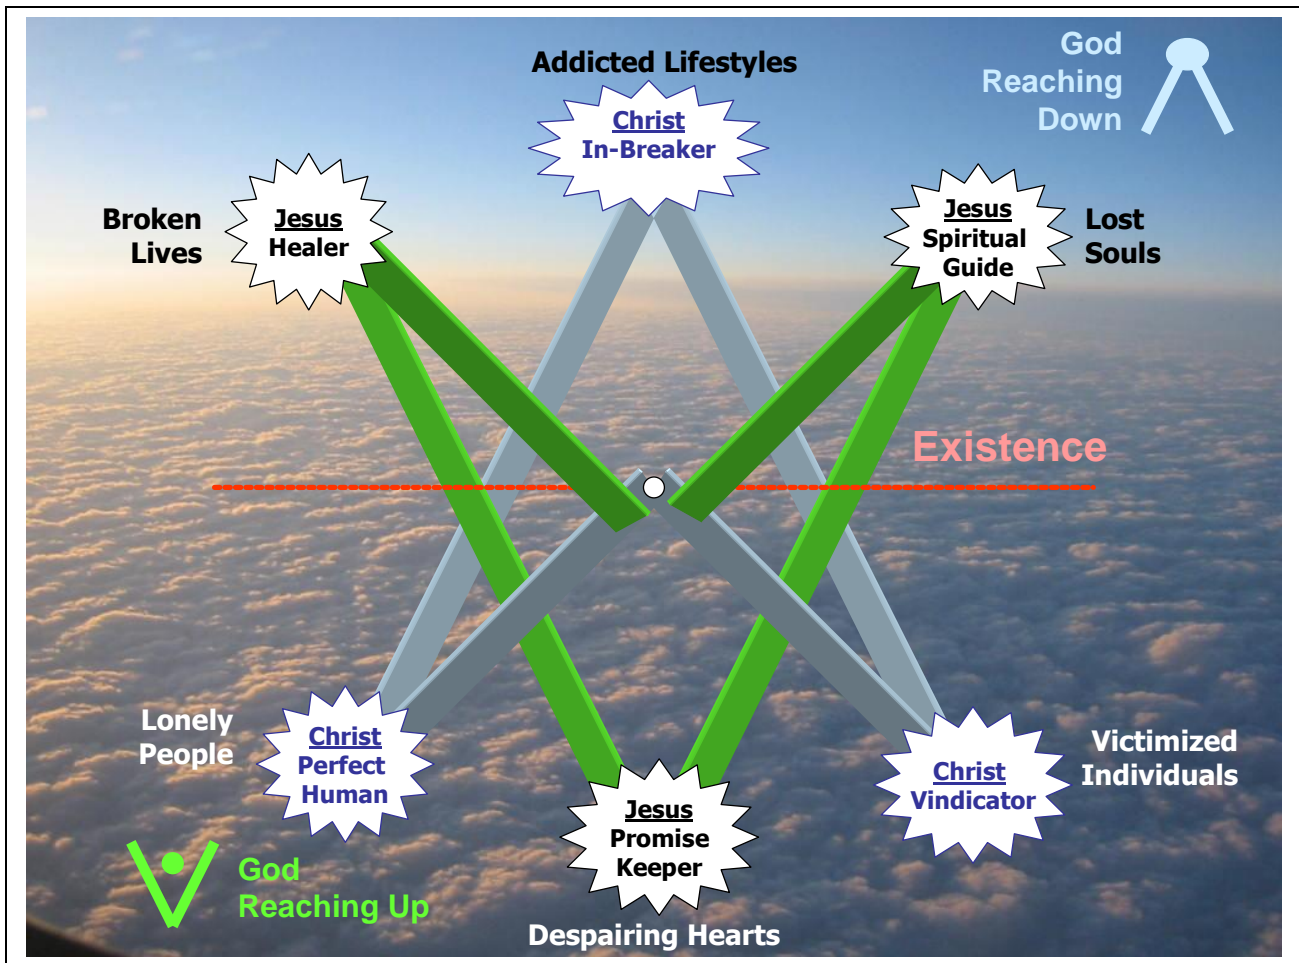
Addicted Lifestyles

Christ
In-Breaker

God
Reaching
Down

Broken
Lives

Jesus
Healer

Jesus
Spiritual
Guide

Lost
Souls

Existence

Lonely
People

Christ
Perfect
Human

Jesus
Promise
Keeper

Christ
Vindicator

Victimized
Individuals

God
Reaching Up

Despairing Hearts